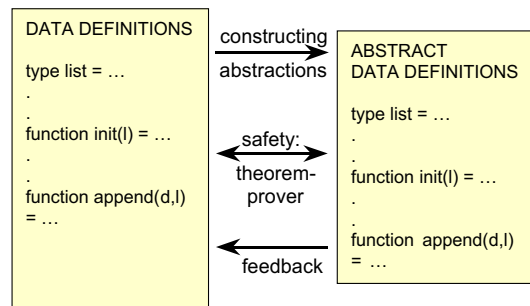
DATA DEFINITIONS

type list = …
.
.
function init(l) = …
.
.
function append(d,l) = …

constructing abstractions

safety: theorem-prover

feedback

ABSTRACT DATA DEFINITIONS

type list = …
.
.
function init(l) = …
.
.
function append(d,l) = …